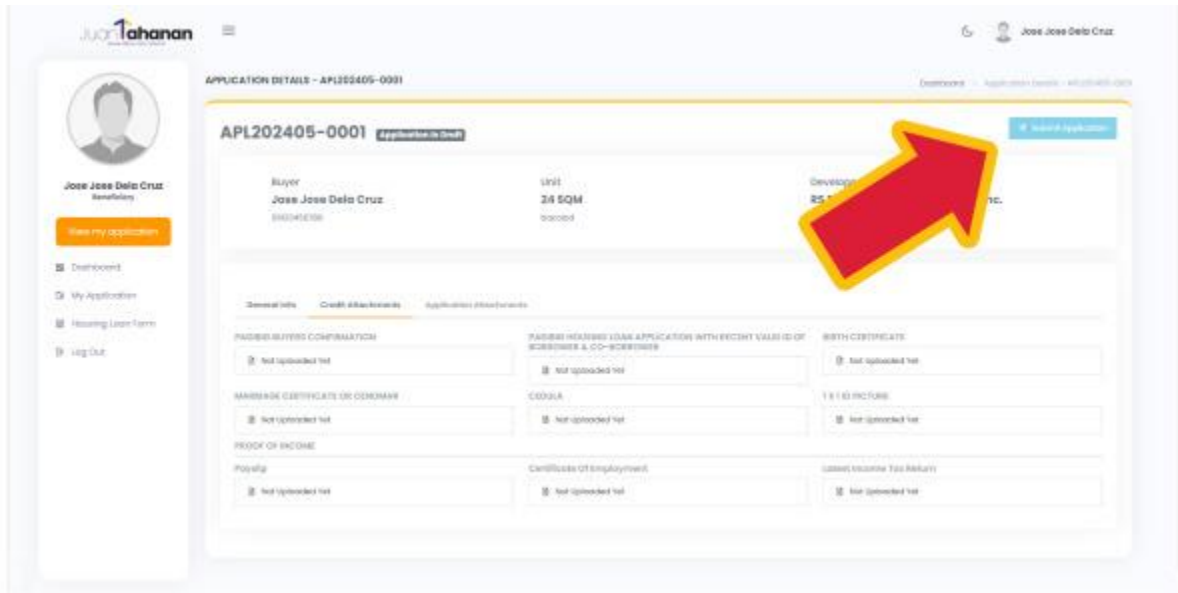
Juan1ahanan

Jose Jose Dela Cruz

Jose Jose Dela Cruz
Beneficiary

View my application

Dashboard
My Application
Housing Loan Form
Log Out

APPLICATION DETAILS - APL202405-0001

Dashboard - Application Details - APL202405-0001

APL202405-0001 Application in Draft

Submit Application

Buyer
Jose Jose Dela Cruz
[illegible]

Unit
24 SQM
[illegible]

Develop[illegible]
RS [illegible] nc.

General Info
Credit Attachments
Application Attachments

PAGIBIG BUYERS CONFIRMATION
Not Uploaded Yet

PAGIBIG HOUSING LOAN APPLICATION WITH RECENT VALID ID OF BORROWER & CO-BORROWER
Not Uploaded Yet

BIRTH CERTIFICATE
Not Uploaded Yet

MARRIAGE CERTIFICATE OR CENOMAR
Not Uploaded Yet

CEDULA
Not Uploaded Yet

1 X 1 ID PICTURE
Not Uploaded Yet

PROOF OF INCOME

Payslip
Not Uploaded Yet

Certificate Of Employment
Not Uploaded Yet

Latest Income Tax Return
Not Uploaded Yet